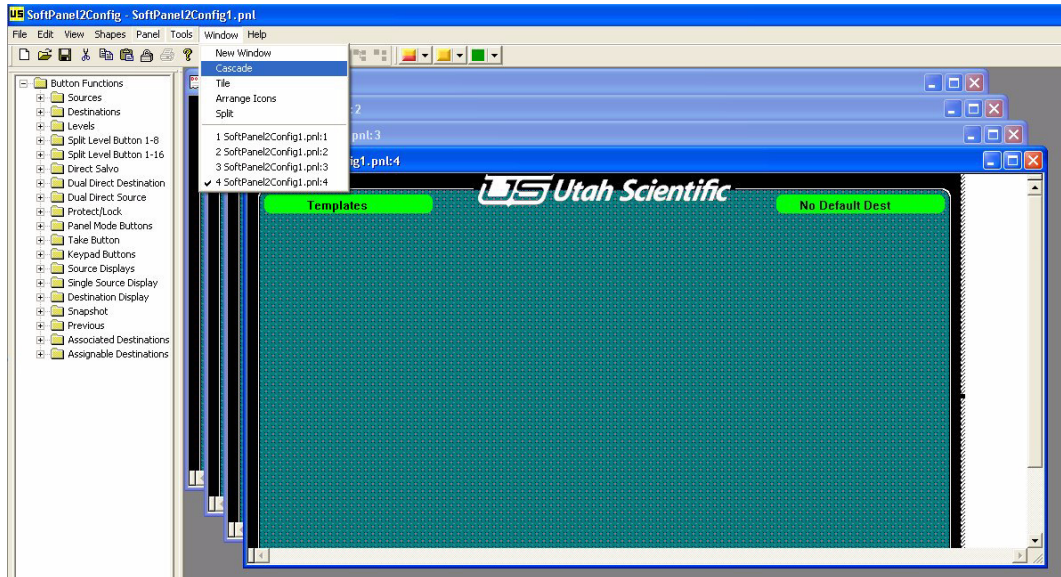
SoftPanel2Config - SoftPanel2Config1.pnl

File Edit View Shapes Panel Tools Window Help

New Window
Cascade
Tile
Arrange Icons
Split

1 SoftPanel2Config1.pnl:1
2 SoftPanel2Config1.pnl:2
3 SoftPanel2Config1.pnl:3
✔ 4 SoftPanel2Config1.pnl:4

Button Functions
Sources
Destinations
Levels
Split Level Button 1-8
Split Level Button 1-16
Direct Salvo
Dual Direct Destination
Dual Direct Source
Protect/Lock
Panel Mode Buttons
Take Button
Keypad Buttons
Source Displays
Single Source Display
Destination Display
Snapshot
Previous
Associated Destinations
Assignable Destinations

:2
pnl:3
ig1.pnl:4

Utah Scientific
Templates
No Default Dest